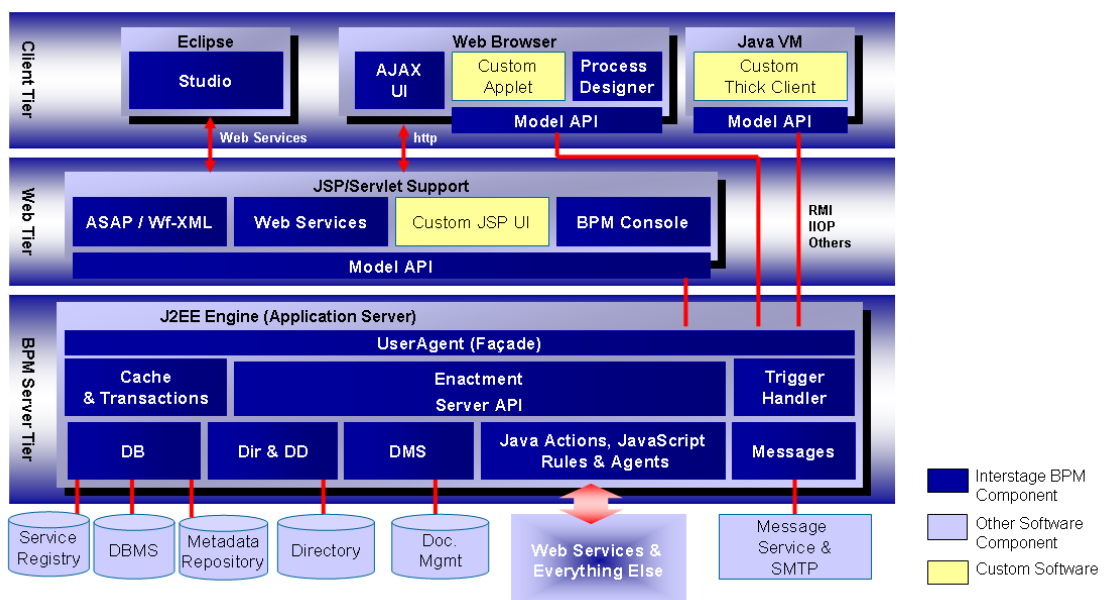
Client Tier

Eclipse
Studio

Web Browser
AJAX UI
Custom Applet
Process Designer
Model API

Java VM
Custom Thick Client
Model API

Web Services
http

Web Tier

JSP/Servlet Support
ASAP / Wf-XML
Web Services
Custom JSP UI
BPM Console
Model API

RMI
IIOP
Others

BPM Server Tier

J2EE Engine (Application Server)
UserAgent (Façade)
Cache & Transactions
Enactment Server API
Trigger Handler
DB
Dir & DD
DMS
Java Actions, JavaScript Rules & Agents
Messages

Service Registry
DBMS
Metadata Repository
Directory
Doc. Mgmt
Web Services & Everything Else
Message Service & SMTP

Interstage BPM Component
Other Software Component
Custom Software